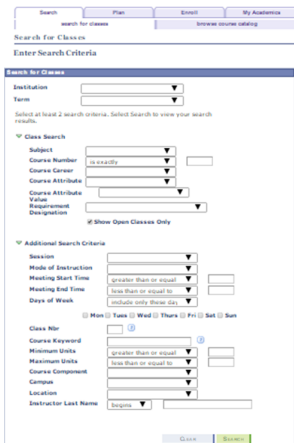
Search | Plan | Enroll | My Academics

search for classes | browse course catalog

Search for Classes

Enter Search Criteria

Search for Classes

Institution

Term

Select at least 2 search criteria. Select Search to view your search results.

Class Search

Subject

Course Number is exactly

Course Career

Course Attribute

Course Attribute Value

Requirement Designation

Show Open Classes Only

Additional Search Criteria

Session

Mode of Instruction

Meeting Start Time greater than or equal

Meeting End Time less than or equal to

Days of Week include only these day

Mon Tues Wed Thurs Fri Sat Sun

Class Nbr

Course Keyword

Minimum Units greater than or equal

Maximum Units less than or equal to

Course Component

Campus

Location

Instructor Last Name begins

Clear Search